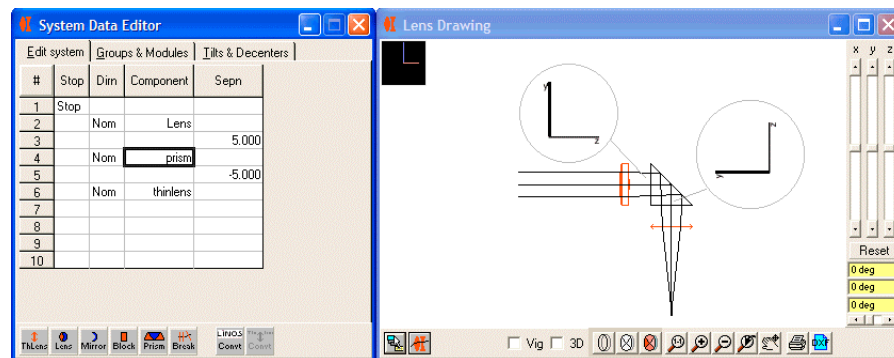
System Data Editor

Edit system | Groups & Modules | Tilts & Decenters

| # | Stop | Dim | Component | Sepn |
|---|---|---|---|---|
| 1 | Stop | | | |
| 2 | | Nom | Lens | |
| 3 | | | | 5.000 |
| 4 | | Nom | prism | |
| 5 | | | | -5.000 |
| 6 | | Nom | thinlens | |
| 7 | | | | |
| 8 | | | | |
| 9 | | | | |
| 10 | | | | |

ThLens Lens Mirror Block Prism Break LINOS Conv Conv

Lens Drawing

y
z
z
x

x y z

Reset
0 deg
0 deg
0 deg

Vig 3D